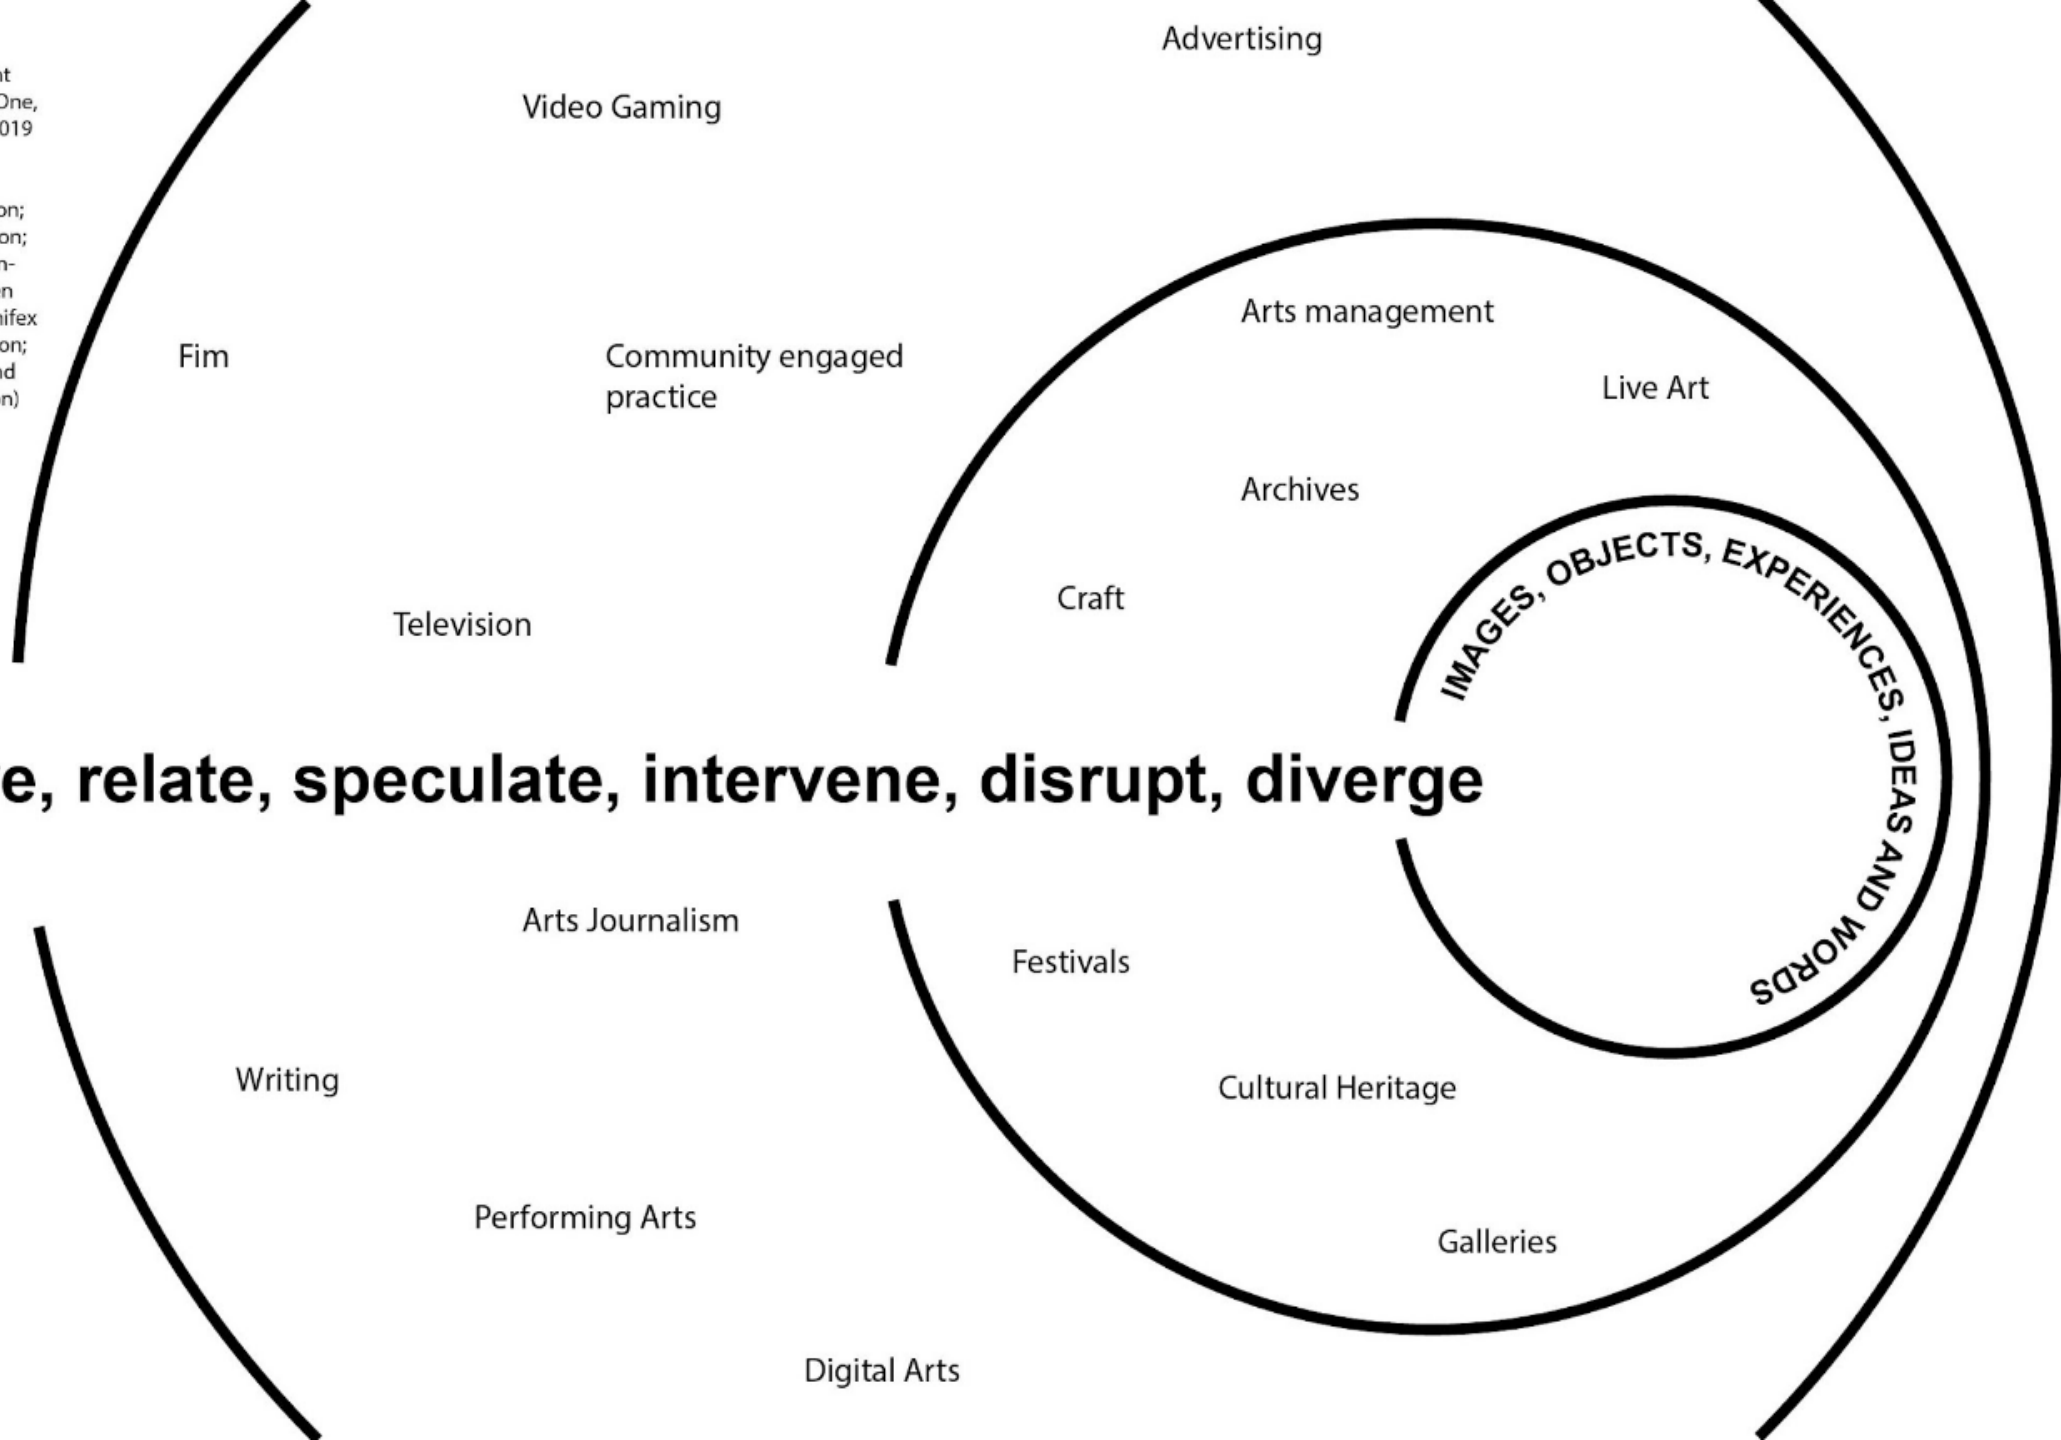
nt
One,
019

on;
on;
n-
n
nifex
on;
nd
n)

Advertising

Video Gaming

Fim

Community engaged practice

Arts management

Live Art

Archives

Craft

Television

IMAGES, OBJECTS, EXPERIENCES, IDEAS AND WORDS

e, relate, speculate, intervene, disrupt, diverge

Arts Journalism

Festivals

Writing

Cultural Heritage

Performing Arts

Galleries

Digital Arts